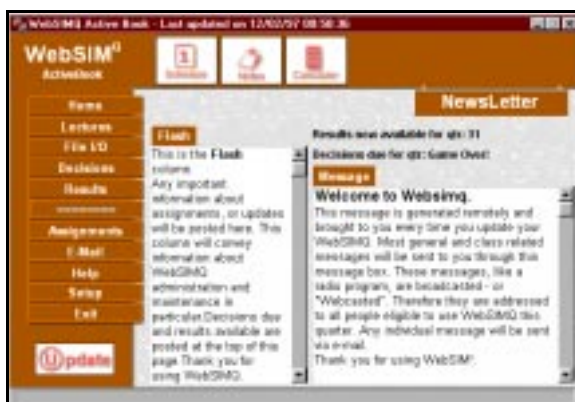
WebSIMQ Active Book - Last updated on 12/02/97 08:58:36

WebSIM$^Q$
ActiveBook

Schedule
Notes
Calculator

Home
Lectures
File I/O
Decisions
Results
----------
Assignments
E-Mail
Help
Setup
Exit

Update

NewsLetter

Flash

This is the Flash column. Any important information about assignments, or updates will be posted here. This column will convey information about WebSIMQ administration and maintenance in particular.Decisions due and results available are posted at the top of this page.Thank you for using WebSIMQ.

Results now available for qtr: 11
Decisions due for qtr: Game Over!

Message

Welcome to Websimq.

This message is generated remotely and brought to you every time you update your WebSIMQ. Most general and class related messages will be sent to you through this message box. These messages, like a radio program, are broadcasted - or "Webcasted". Therefore they are addressed to all people eligible to use WebSIMQ this quarter. Any individual message will be sent via e-mail.
Thank you for using WebSIM!